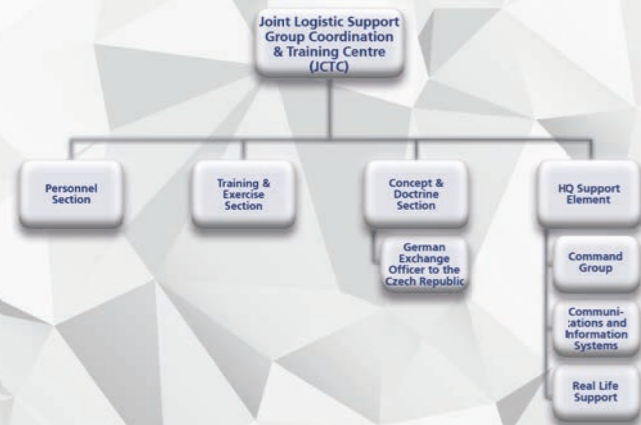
Joint Logistic Support Group Coordination & Training Centre (JCTC)

Personnel Section

Training & Exercise Section

Concept & Doctrine Section

German Exchange Officer to the Czech Republic

HQ Support Element

Command Group

Communications and Information Systems

Real Life Support